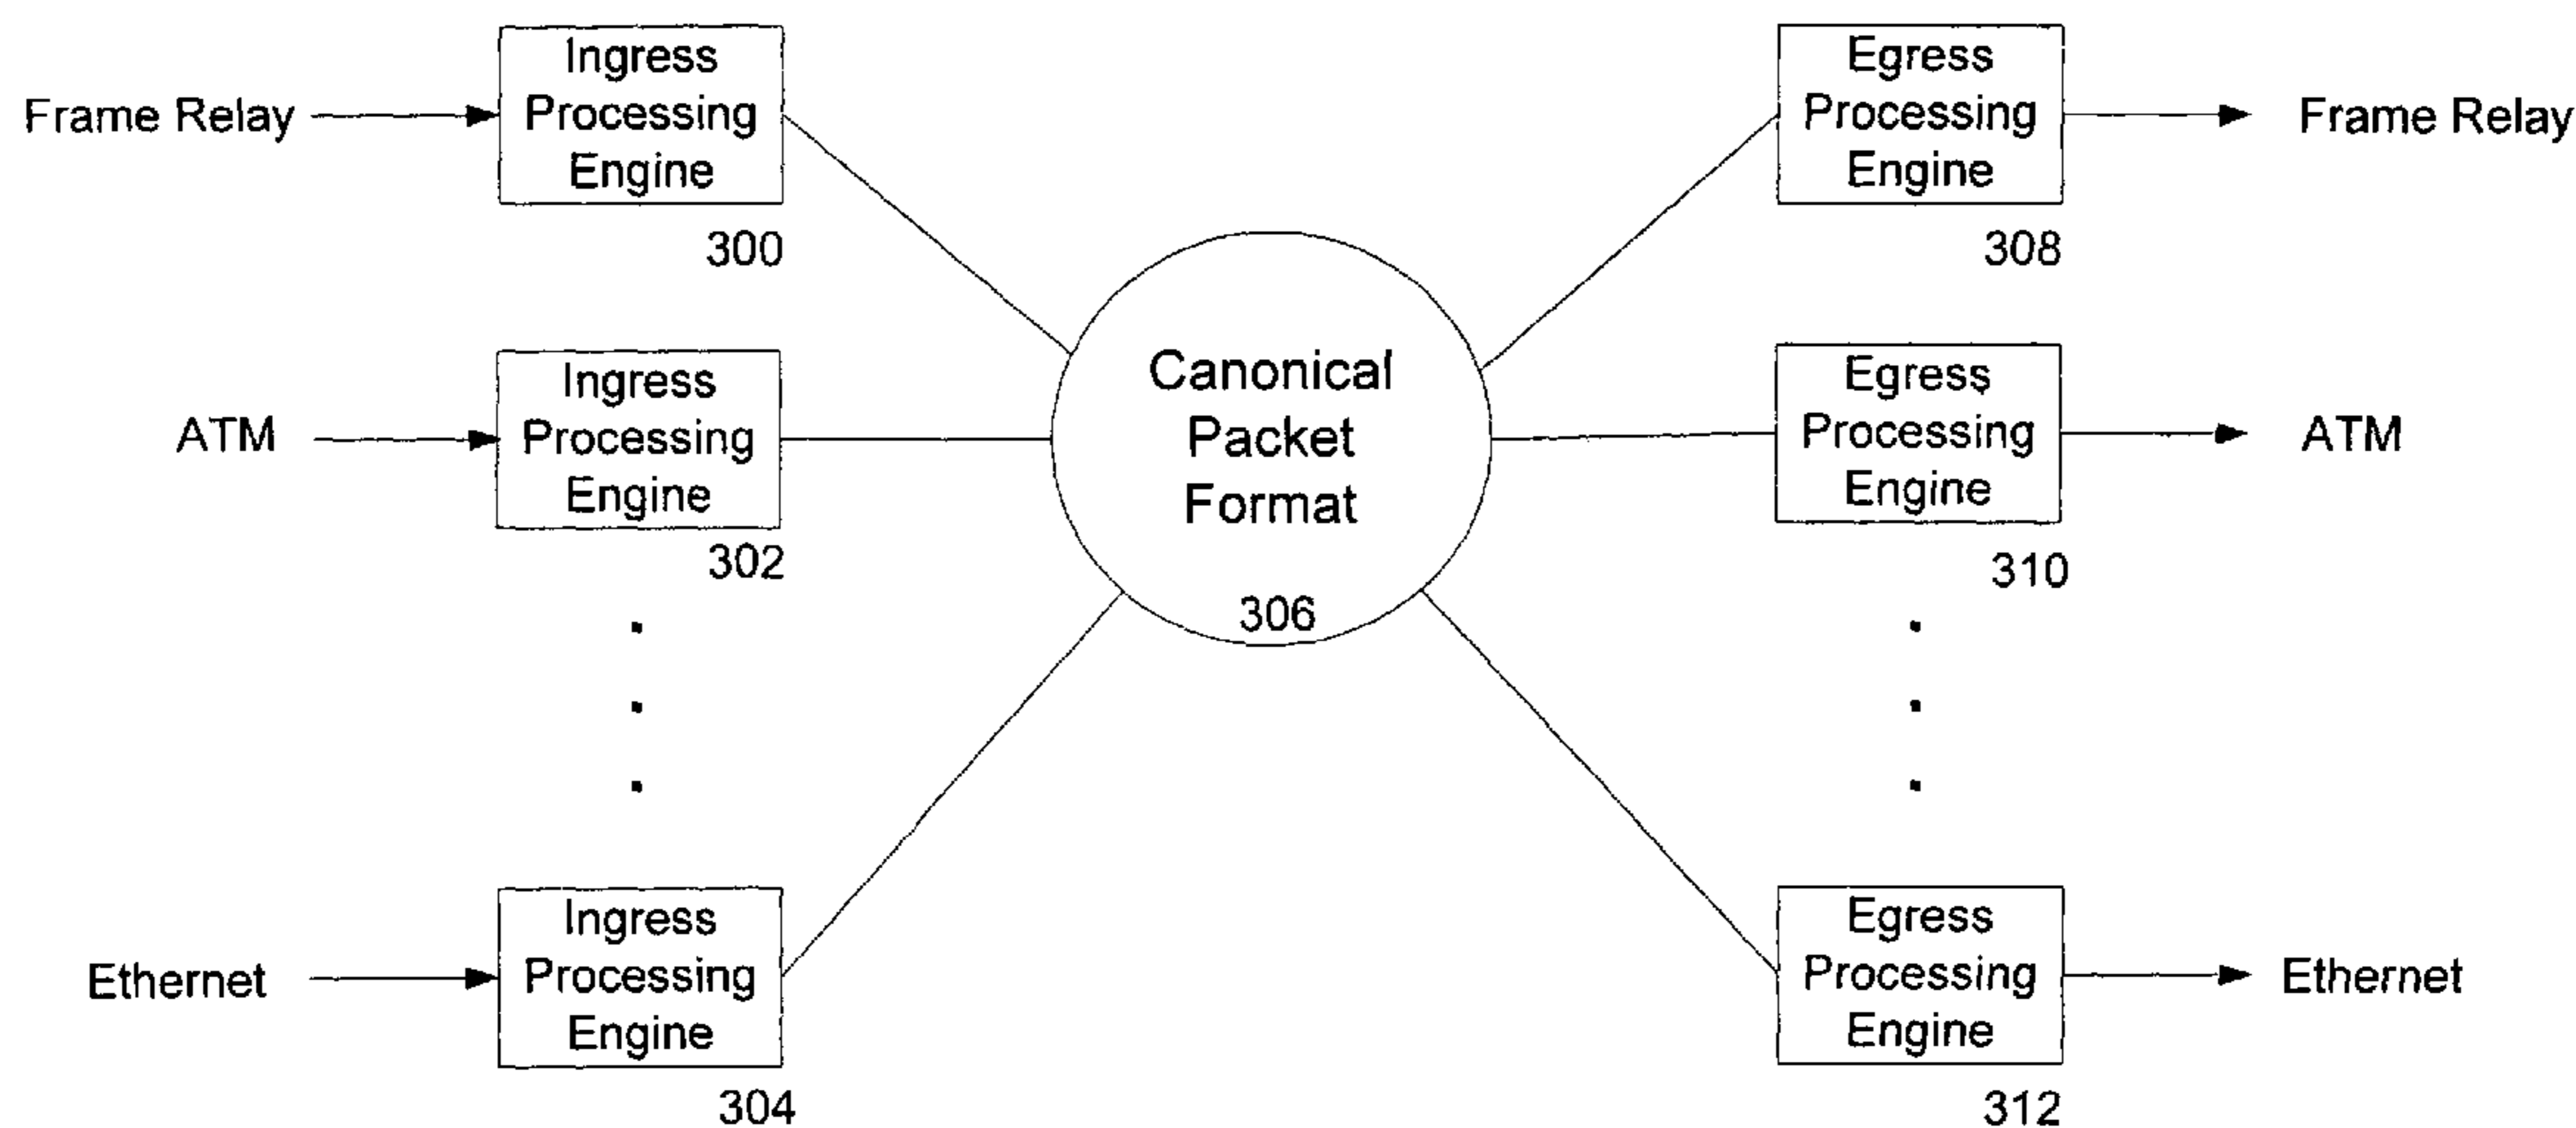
Frame Relay

Ingress Processing Engine
300

ATM

Ingress Processing Engine
302

Ethernet

Ingress Processing Engine
304

Canonical Packet Format
306

Egress Processing Engine
308

Frame Relay

Egress Processing Engine
310

ATM

Egress Processing Engine
312

Ethernet